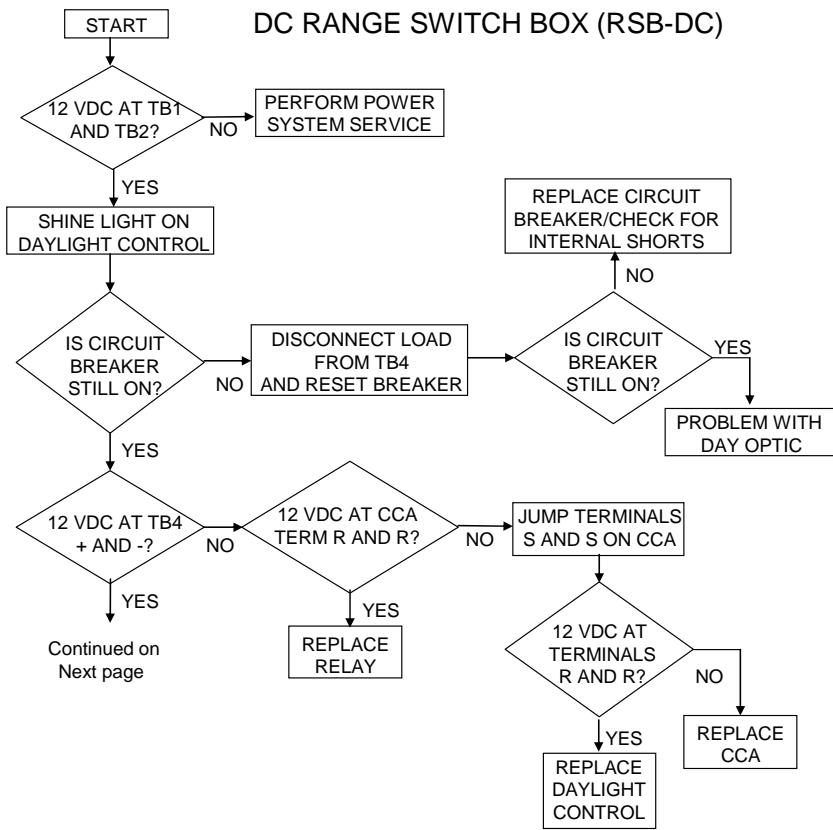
START

DC RANGE SWITCH BOX (RSB-DC)

12 VDC AT TB1 AND TB2?

NO

PERFORM POWER SYSTEM SERVICE

YES

SHINE LIGHT ON DAYLIGHT CONTROL

REPLACE CIRCUIT BREAKER/CHECK FOR INTERNAL SHORTS

NO

IS CIRCUIT BREAKER STILL ON?

NO

DISCONNECT LOAD FROM TB4 AND RESET BREAKER

IS CIRCUIT BREAKER STILL ON?

YES

PROBLEM WITH DAY OPTIC

YES

12 VDC AT TB4 + AND -?

NO

12 VDC AT CCA TERM R AND R?

NO

JUMP TERMINALS S AND S ON CCA

YES

Continued on Next page

YES

REPLACE RELAY

12 VDC AT TERMINALS R AND R?

NO

REPLACE CCA

YES

REPLACE DAYLIGHT CONTROL